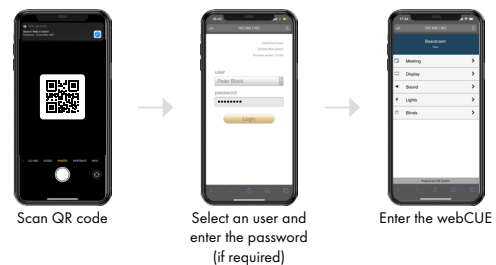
SLO-MO VIDEO PHOTO PORTRAIT PANO

user
Peter Block
password
●●●●●●●●●
Login

Boardroom
Meeting
Display
Sound
Lights
Blinds

Scan QR code

Select an user and enter the password (if required)

Enter the webCUE